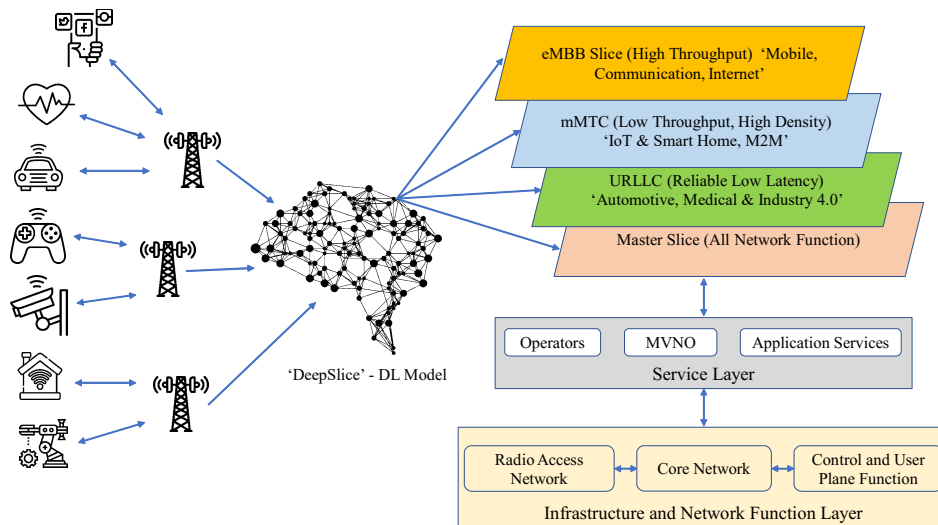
eMBB Slice (High Throughput) 'Mobile, Communication, Internet'

mMTC (Low Throughput, High Density) 'IoT & Smart Home, M2M'

URLLC (Reliable Low Latency) 'Automotive, Medical & Industry 4.0'

Master Slice (All Network Function)

'DeepSlice' - DL Model

Operators

MVNO

Application Services

Service Layer

Radio Access Network

Core Network

Control and User Plane Function

Infrastructure and Network Function Layer